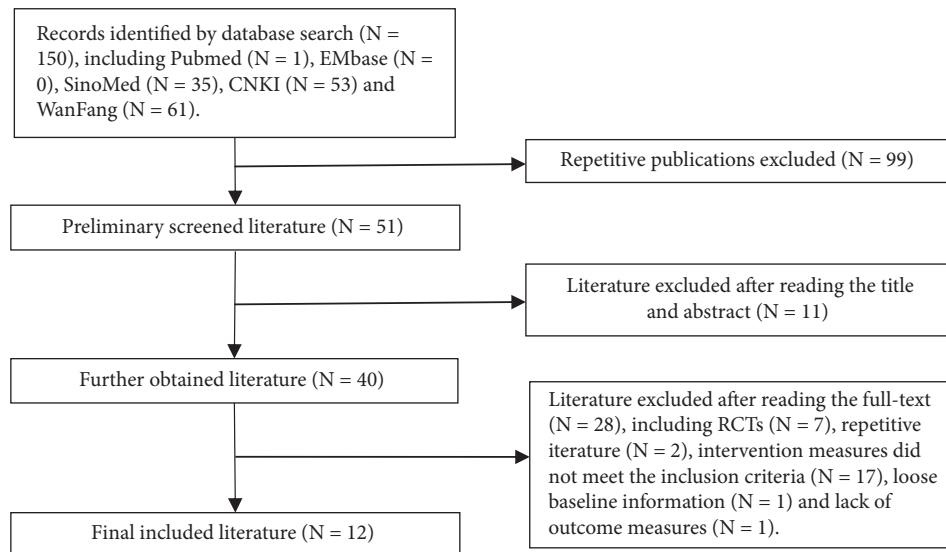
Records identified by database search (N = 150), including Pubmed (N = 1), EMbase (N = 0), SinoMed (N = 35), CNKI (N = 53) and WanFang (N = 61).

Repetitive publications excluded (N = 99)

Preliminary screened literature (N = 51)

Literature excluded after reading the title and abstract (N = 11)

Further obtained literature (N = 40)

Literature excluded after reading the full-text (N = 28), including RCTs (N = 7), repetitive iterature (N = 2), intervention measures did not meet the inclusion criteria (N = 17), loose baseline information (N = 1) and lack of outcome measures (N = 1).

Final included literature (N = 12)